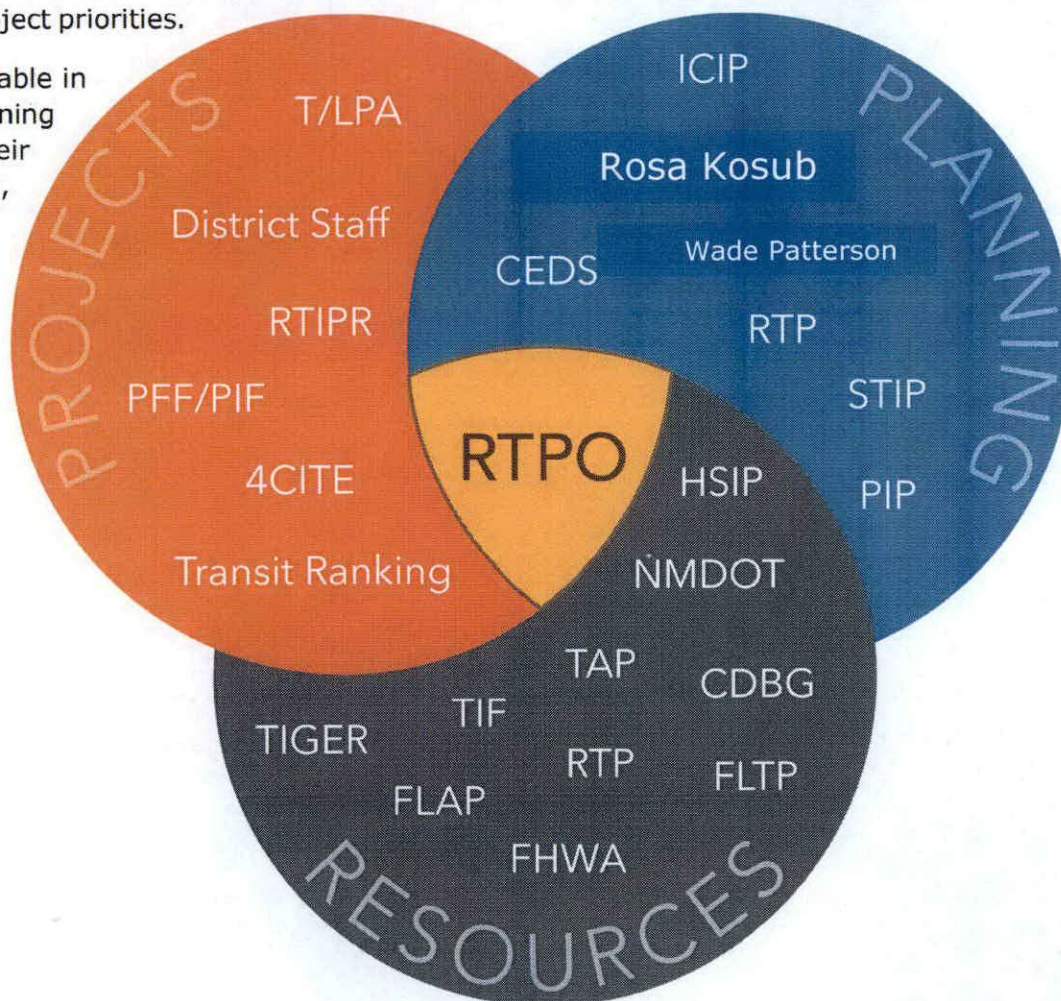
ject priorities.

able in
ning
eir
,

PROJECTS
T/LPA
District Staff
RTIPR
PFF/PIF
4CITE
Transit Ranking

ICIP
PLANNING
Rosa Kosub
Wade Patterson
CEDS
RTP
STIP
PIP

RTPO

HSIP
NMDOT
TAP
CDBG
TIF
TIGER
RTP
FLTP
FLAP
FHWA
RESOURCES